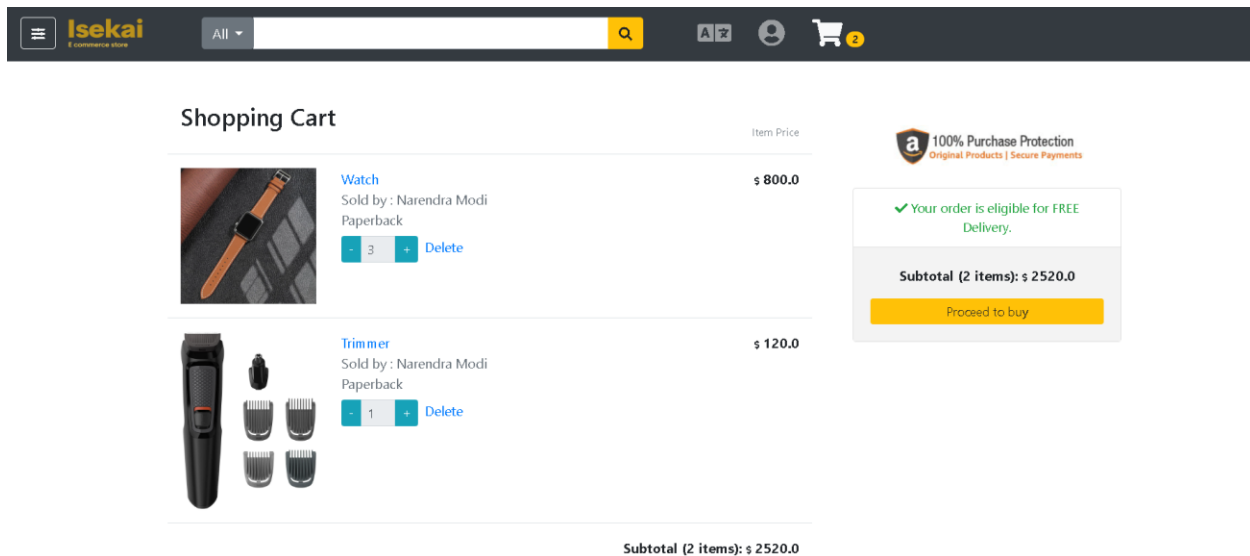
Isekai
E commerce store

All

2

Shopping Cart

Item Price

Watch
Sold by : Narendra Modi
Paperback

- 3 + Delete

$ 800.0

Trimmer
Sold by : Narendra Modi
Paperback

- 1 + Delete

$ 120.0

Subtotal (2 items): $ 2520.0

a 100% Purchase Protection
Original Products | Secure Payments

Your order is eligible for FREE Delivery.

Subtotal (2 items): $ 2520.0

Proceed to buy